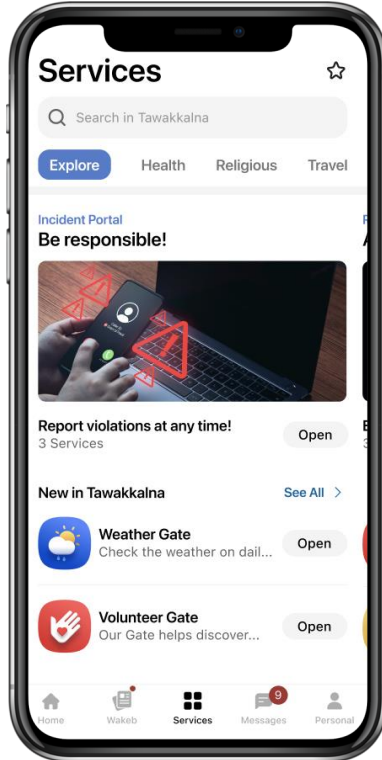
Services

Search in Tawakkalna

Explore Health Religious Travel

Incident Portal
Be responsible!

Report violations at any time!
3 Services
Open

New in Tawakkalna
See All >

Weather Gate
Check the weather on dail...
Open

Volunteer Gate
Our Gate helps discover...
Open

Home Wakeb Services 9 Messages Personal